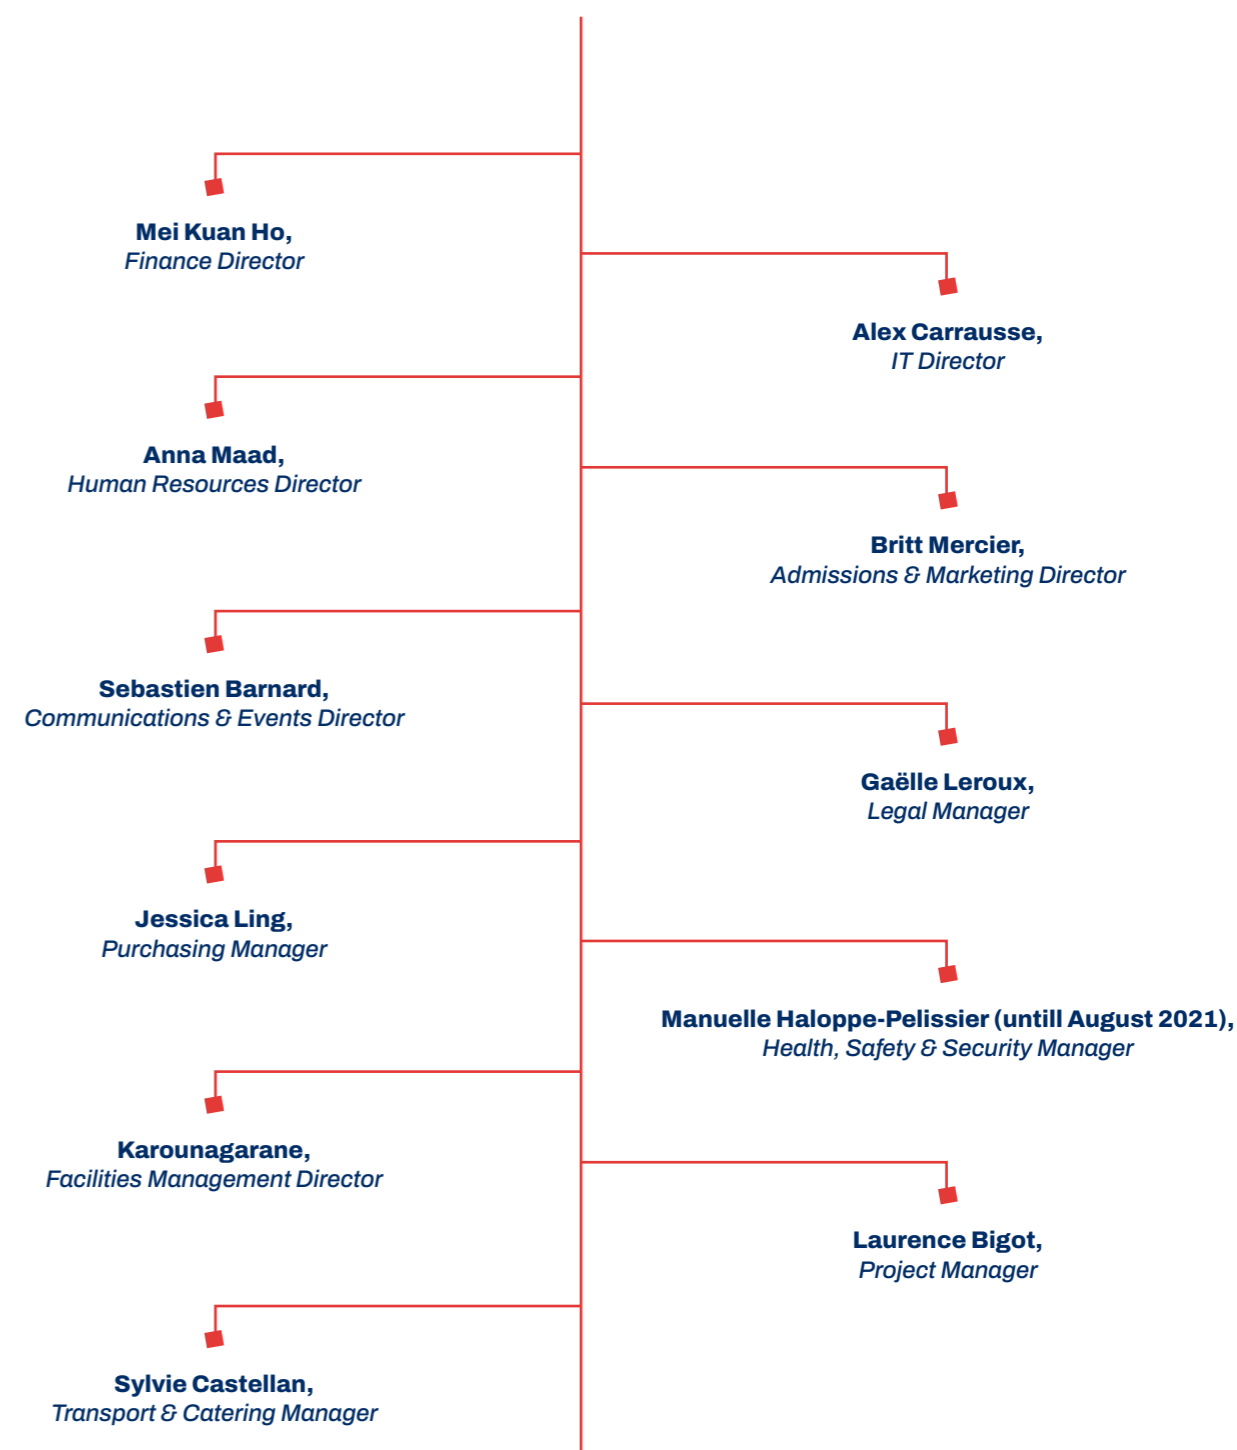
Mei Kuan Ho,
Finance Director

Alex Carrausse,
IT Director

Anna Maad,
Human Resources Director

Britt Mercier,
Admissions & Marketing Director

Sebastien Barnard,
Communications & Events Director

Gaëlle Leroux,
Legal Manager

Jessica Ling,
Purchasing Manager

Manuelle Haloppe-Pelissier (untill August 2021),
Health, Safety & Security Manager

Karounagarane,
Facilities Management Director

Laurence Bigot,
Project Manager

Sylvie Castellan,
Transport & Catering Manager